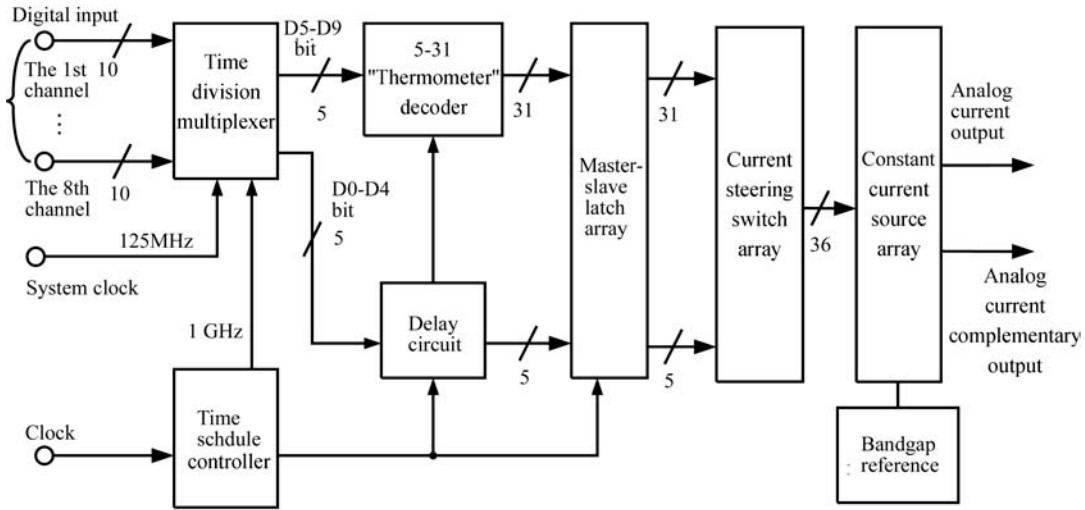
Digital input
10
The 1st channel
⋮
The 8th channel
10
Time division multiplexer
D5-D9 bit
5
5-31 "Thermometer" decoder
31
Master-slave latch array
31
Current steering switch array
36
Constant current source array
Analog current output
Analog current complementary output
D0-D4 bit
5
125MHz
System clock
1 GHz
Delay circuit
5
5
Clock
Time schdule controller
Bandgap reference